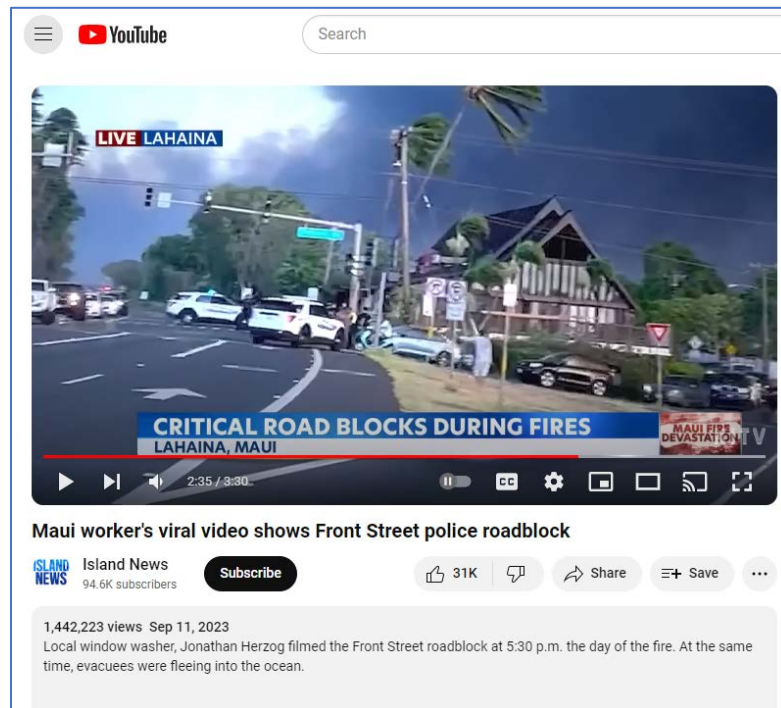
YouTube

Search

LIVE LAHAINA

CRITICAL ROAD BLOCKS DURING FIRES
LAHAINA, MAUI

MAUI FIRE DEVASTATION

TV

2:35 / 3:30

CC

Maui worker's viral video shows Front Street police roadblock

ISLAND NEWS

Island News
94.6K subscribers

Subscribe

31K

Share

Save

...

1,442,223 views Sep 11, 2023
Local window washer, Jonathan Herzog filmed the Front Street roadblock at 5:30 p.m. the day of the fire. At the same time, evacuees were fleeing into the ocean.